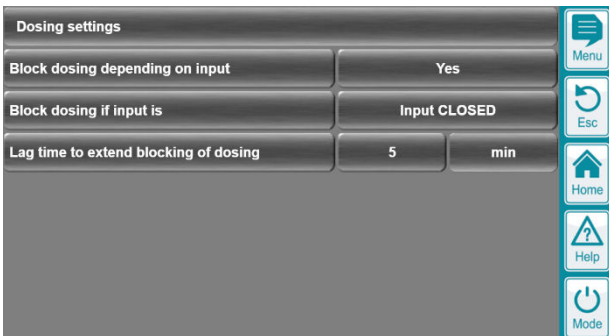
Dosing settings

| | | |
|---|---|---|
| Block dosing depending on input | Yes | |
| Block dosing if input is | Input CLOSED | |
| Lag time to extend blocking of dosing | 5 | min |

Menu
Esc
Home
Help
Mode